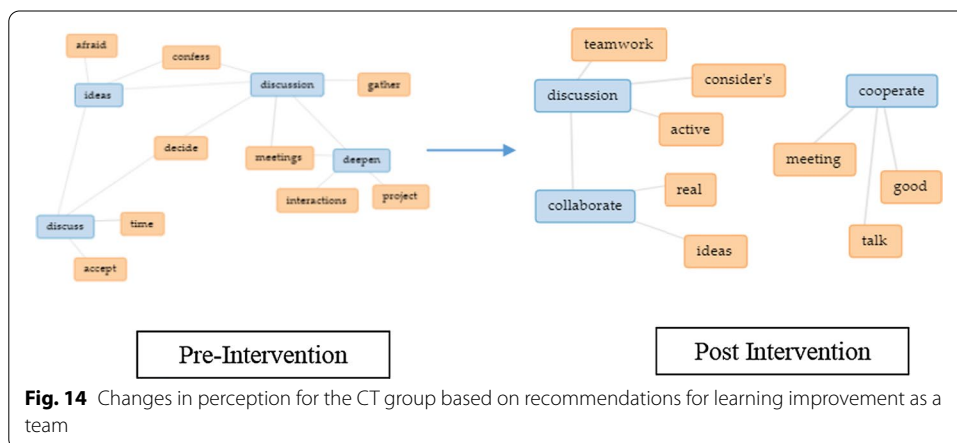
afraid
confess
ideas
discussion
gather
decide
meetings
deepen
interactions
project
discuss
time
accept

teamwork
consider's
discussion
active
cooperate
meeting
good
real
collaborate
ideas
talk

Pre-Intervention

Post Intervention

**Fig. 14** Changes in perception for the CT group based on recommendations for learning improvement as a team